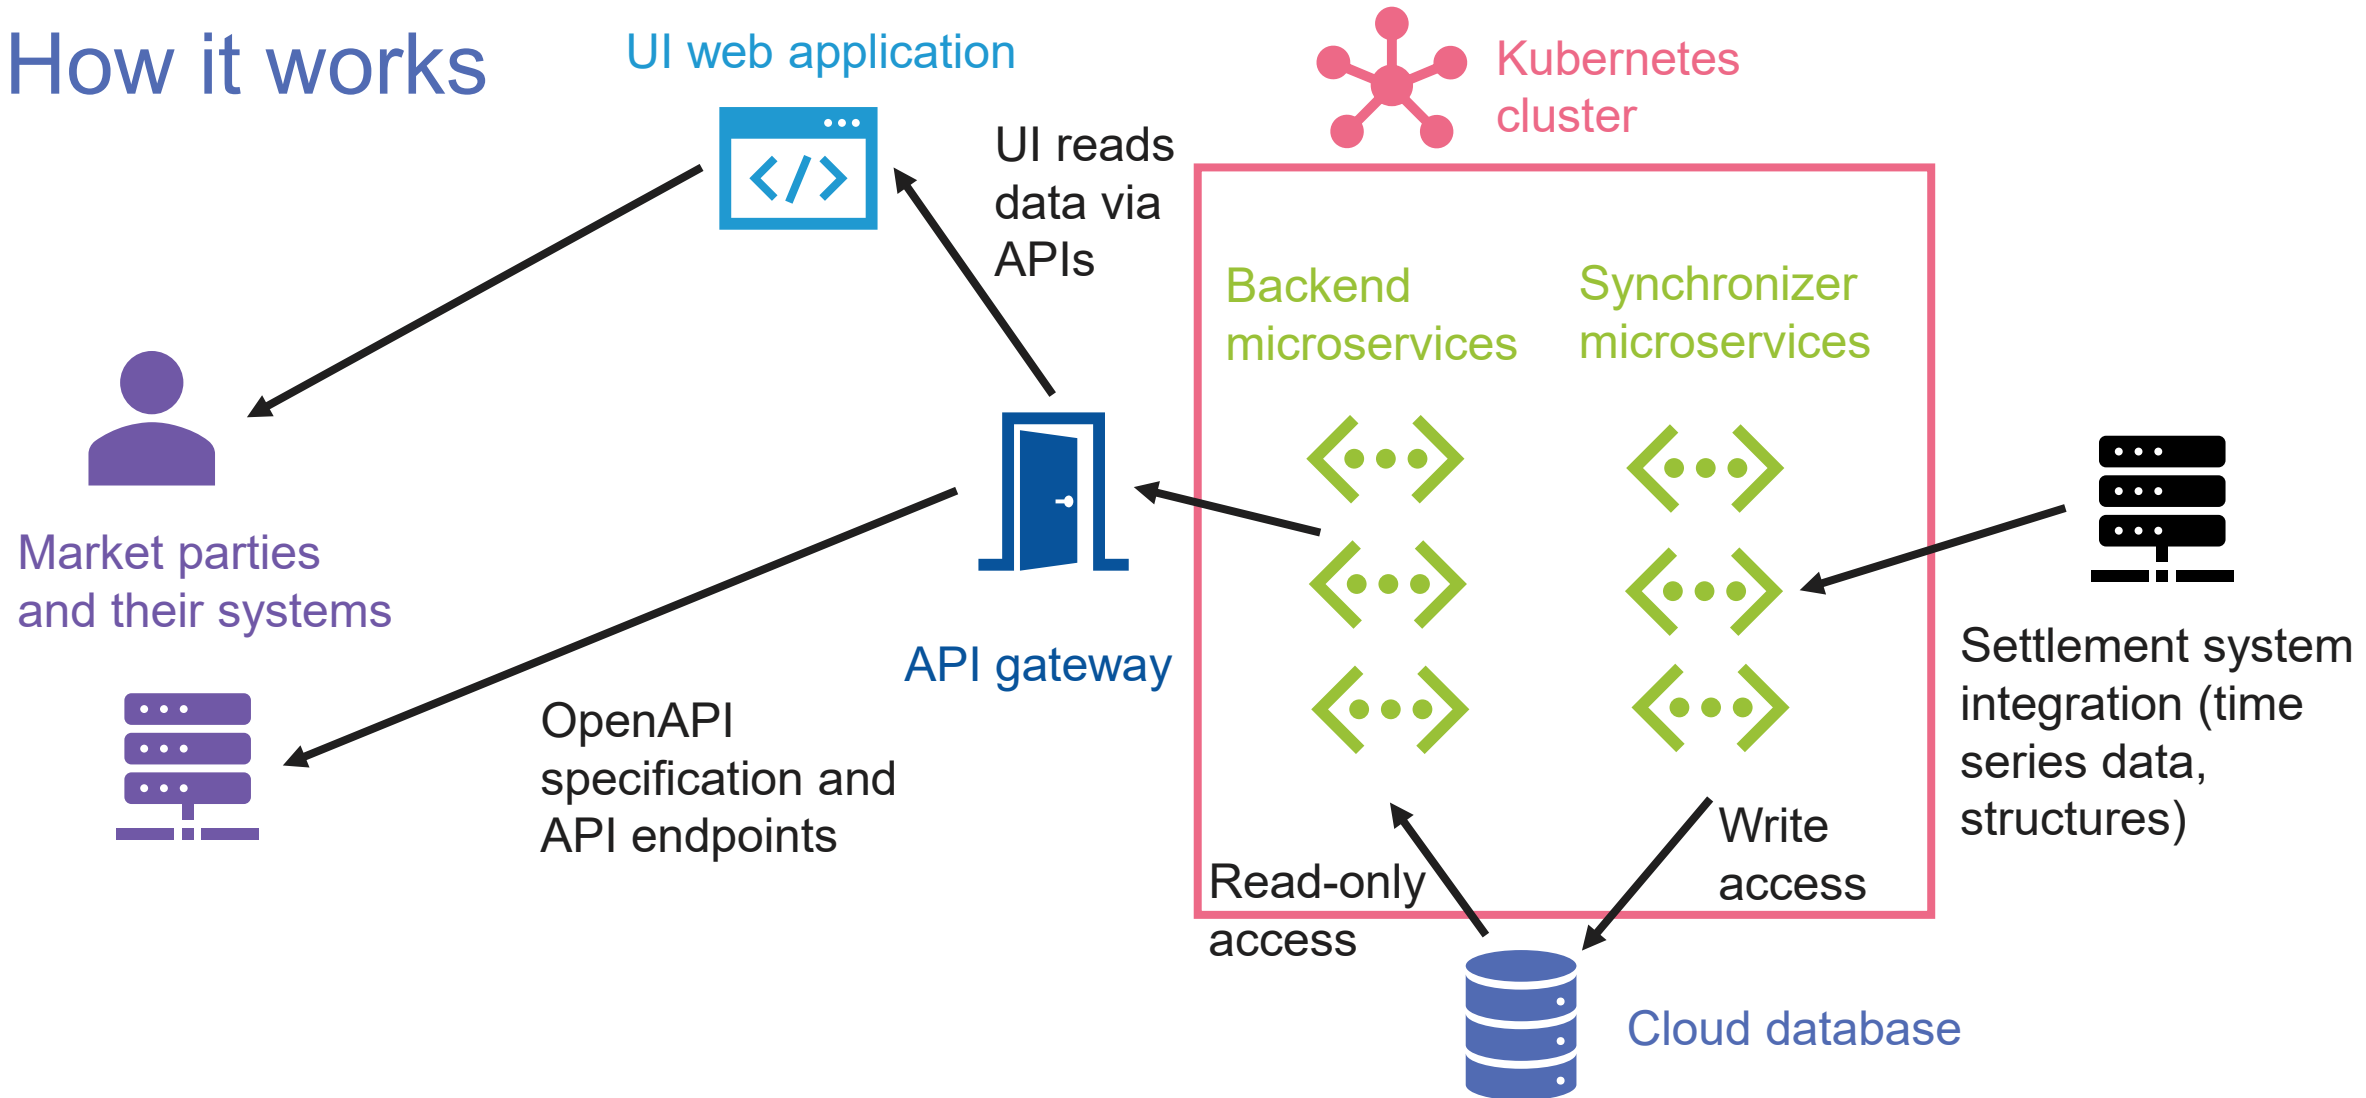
How it works

UI web application

UI reads data via APIs

Kubernetes cluster

Backend microservices

Synchronizer microservices

Market parties and their systems

API gateway

OpenAPI specification and API endpoints

Settlement system integration (time series data, structures)

Write access

Read-only access

Cloud database